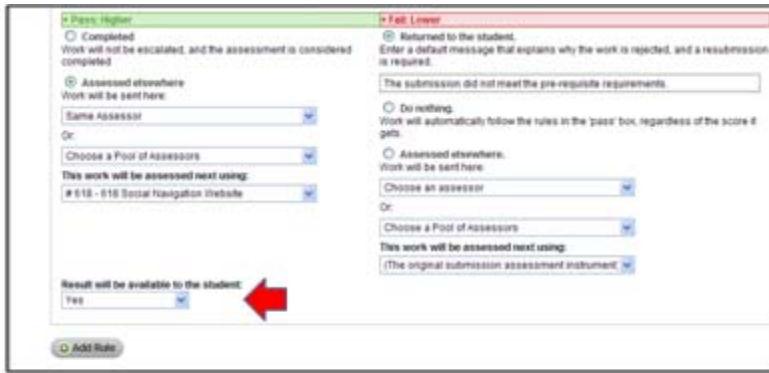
• Pass: Higher

Completed
Work will not be escalated, and the assessment is considered completed

Assessed elsewhere
Work will be sent here:

Same Assessor

Or:

Choose a Pool of Assessors

This work will be assessed next using:

# 618 - 618 Social Navigation Website

Result will be available to the student:

Yes

• Fail: Lower

Returned to the student.
Enter a default message that explains why the work is rejected, and a resubmission is required.

The submission did not meet the pre-requisite requirements.

Do nothing.
Work will automatically follow the rules in the 'pass' box, regardless of the score it gets.

Assessed elsewhere.
Work will be sent here:

Choose an assessor

Or:

Choose a Pool of Assessors

This work will be assessed next using:

(The original submission assessment instrument)

Add Rule